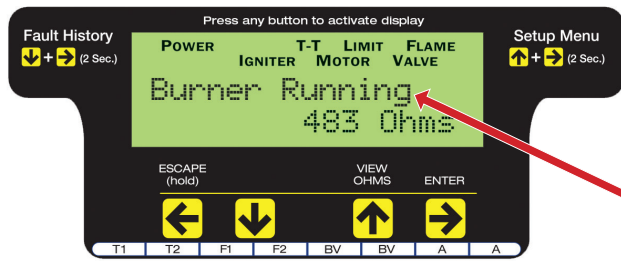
Press any button to activate display

Fault History
+ (2 Sec.)

Setup Menu
+ (2 Sec.)

POWER IGNITER T-T MOTOR LIMIT VALVE FLAME

Burner Running
483 Ohms

ESCAPE
(hold)

VIEW OHMS

ENTER

| T1 | T2 | F1 | F2 | BV | BV | A | A |